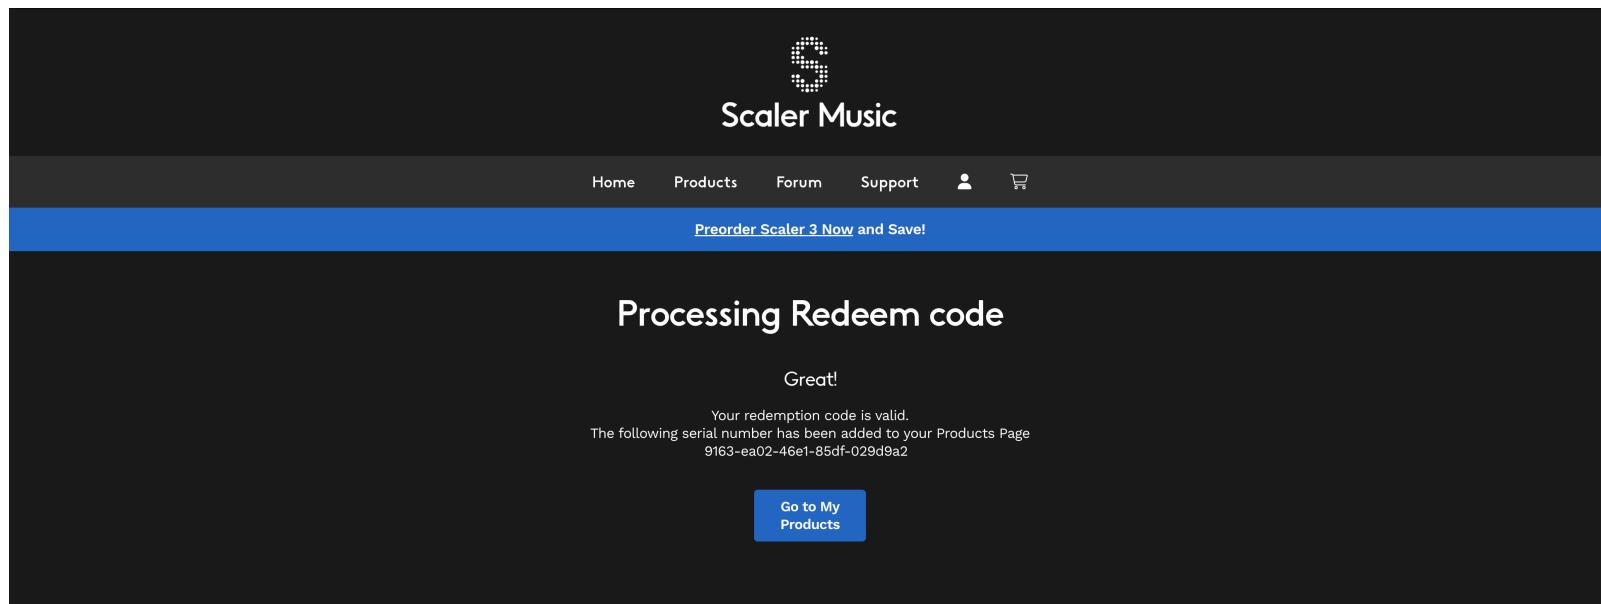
Scaler Music

Home Products Forum Support

Preorder Scaler 3 Now and Save!

Processing Redeem code

Great!

Your redemption code is valid.
The following serial number has been added to your Products Page
9163-ea02-46e1-85df-029d9a2

Go to My Products